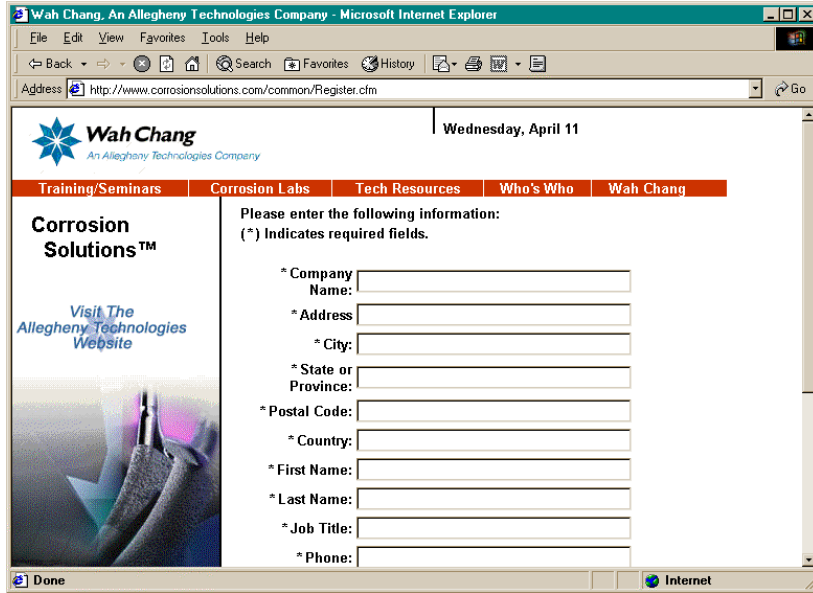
Wah Chang, An Allegheny Technologies Company - Microsoft Internet Explorer

File Edit View Favorites Tools Help

Back Search Favorites History

Address http://www.corrosionsolutions.com/common/Register.cfm Go

Wah Chang
An Allegheny Technologies Company

Wednesday, April 11

Training/Seminars | Corrosion Labs | Tech Resources | Who's Who | Wah Chang

Corrosion Solutions™

Visit The Allegheny Technologies Website

Please enter the following information:
(*) Indicates required fields.

* Company Name:
* Address
* City:
* State or Province:
* Postal Code:
* Country:
* First Name:
* Last Name:
* Job Title:
* Phone:

Done

Internet